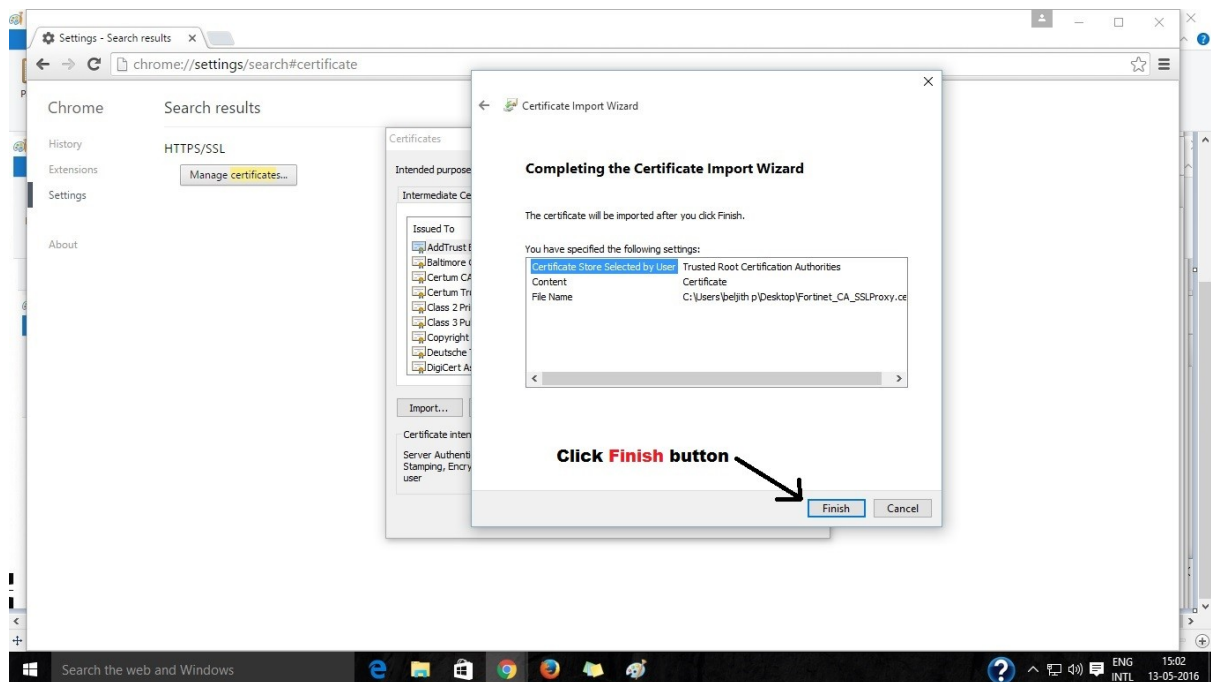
Settings - Search results ×

chrome://settings/search#certificate

Chrome

History
Extensions
Settings

About

Search results

HTTPS/SSL

Manage certificates...

Certificates

Intended purpose

Intermediate Ce

Issued To
AddTrust E
Baltimore C
Certum CA
Certum Tr
Class 2 Pri
Class 3 Pu
Copyright
Deutsche T
DigiCert As

Import...

Certificate inten

Server Authenti Stamping, Encry user

Certificate Import Wizard

Completing the Certificate Import Wizard

The certificate will be imported after you click Finish.

You have specified the following settings:

| | |
|---|---|
| Certificate Store Selected by User | Trusted Root Certification Authorities |
| Content | Certificate |
| File Name | C:\Users\beljith p\Desktop\Fortinet_CA_SSLProxy.ce |

Click Finish button

Finish
Cancel

Search the web and Windows

ENG
INTL
15:02
13-05-2016